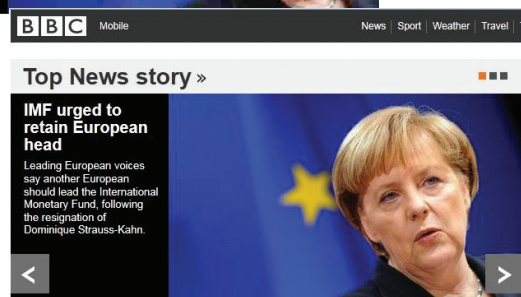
BBC Mobile

News | Sport | Weather | Travel |

Top News story »

IMF urged to retain European head

Leading European voices say another European should lead the International Monetary Fund, following the resignation of Dominique Strauss-Kahn.

<

>